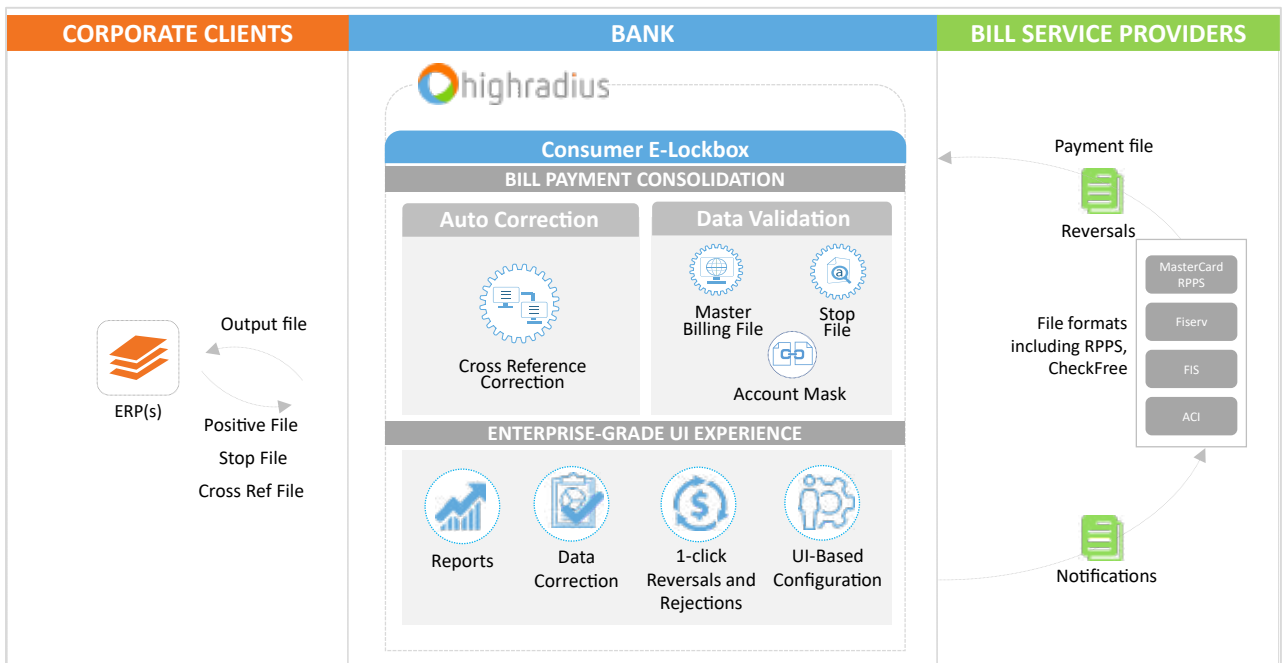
CORPORATE CLIENTS

ERP(s)

Output file

Positive File

Stop File

Cross Ref File

BANK

highradius

Consumer E-Lockbox

BILL PAYMENT CONSOLIDATION

Auto Correction

Cross Reference Correction

Data Validation

Master Billing File

Stop File

Account Mask

ENTERPRISE-GRADE UI EXPERIENCE

Reports

Data Correction

1-click Reversals and Rejections

UI-Based Configuration

BILL SERVICE PROVIDERS

Payment file

Reversals

File formats including RPPS, CheckFree

MasterCard RPPS

Fiserv

FIS

ACI

Notifications